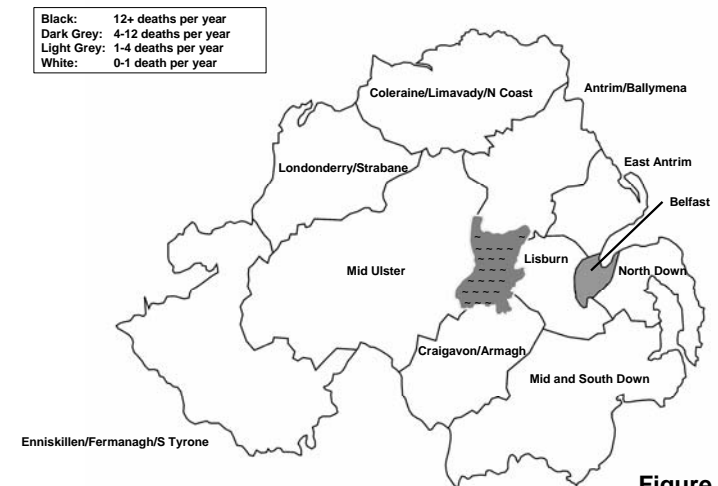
Black: 12+ deaths per year
Dark Grey: 4-12 deaths per year
Light Grey: 1-4 deaths per year
White: 0-1 death per year

Coleraine/Limavady/N Coast
Antrim/Ballymena
East Antrim
Londonderry/Strabane
Belfast
Lisburn
Mid Ulster
North Down
Craigavon/Armagh
Mid and South Down
Enniskillen/Fermanagh/S Tyrone

Figure